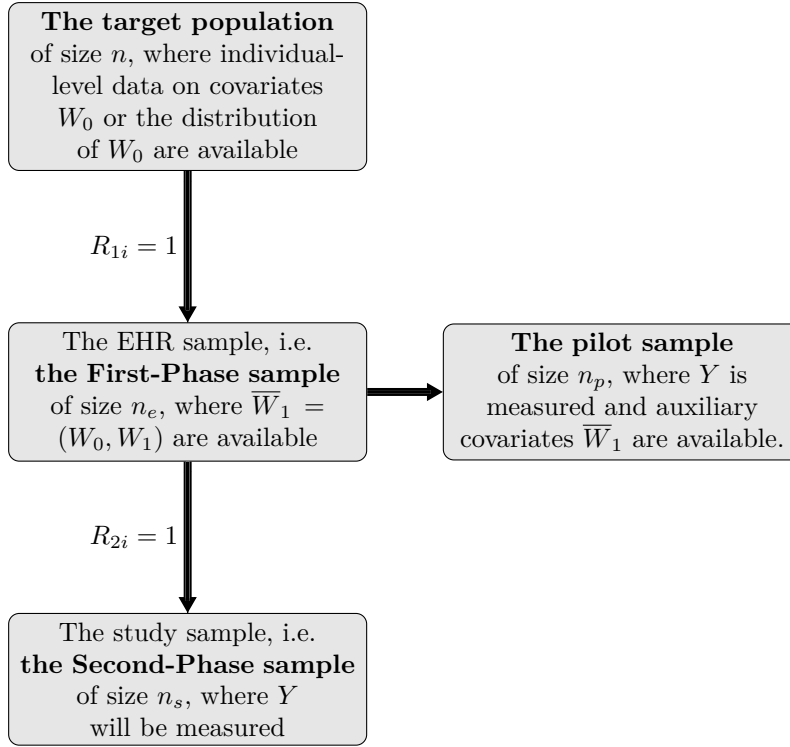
**The target population** of size $n$, where individual-level data on covariates $W_0$ or the distribution of $W_0$ are available

$R_{1i} = 1$

The EHR sample, i.e. **the First-Phase sample** of size $n_e$, where $\overline{W}_1 = (W_0, W_1)$ are available

**The pilot sample** of size $n_p$, where $Y$ is measured and auxiliary covariates $\overline{W}_1$ are available.

$R_{2i} = 1$

The study sample, i.e. **the Second-Phase sample** of size $n_s$, where $Y$ will be measured